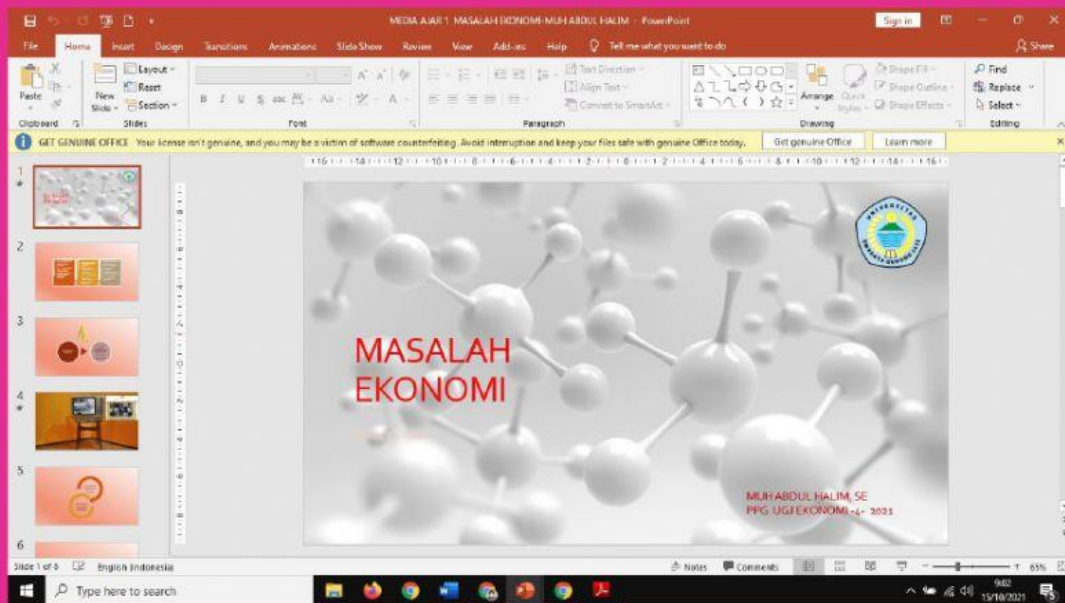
MEDIA AJAR 1 MASALAH EKONOMI-MUH ABDUL HALIM - PowerPoint

Sign in

File Home Insert Design Transitions Animations Slide Show Review View Add-ins Help Tell me what you want to do Share

Paste Clipboard New Slide Layout Reset Section Slides Font Paragraph Text Direction Align Text Convert to SmartArt Arrange Quick Styles Shape Fill Shape Outline Shape Effects Drawing Find Replace Select Editing

GET GENUINE OFFICE Your license isn't genuine, and you may be a victim of software counterfeiting. Avoid interruption and keep your files safe with genuine Office today. Get genuine Office Learn more

1 2 3 4 5 6

MASALAH EKONOMI

MUH ABDUL HALIM, SE
PPG UGJ EKONOMI -4- 2021

Slide 1 of 6 English Indonesia Notes Comments 65%

Type here to search

9:02 15/10/2021